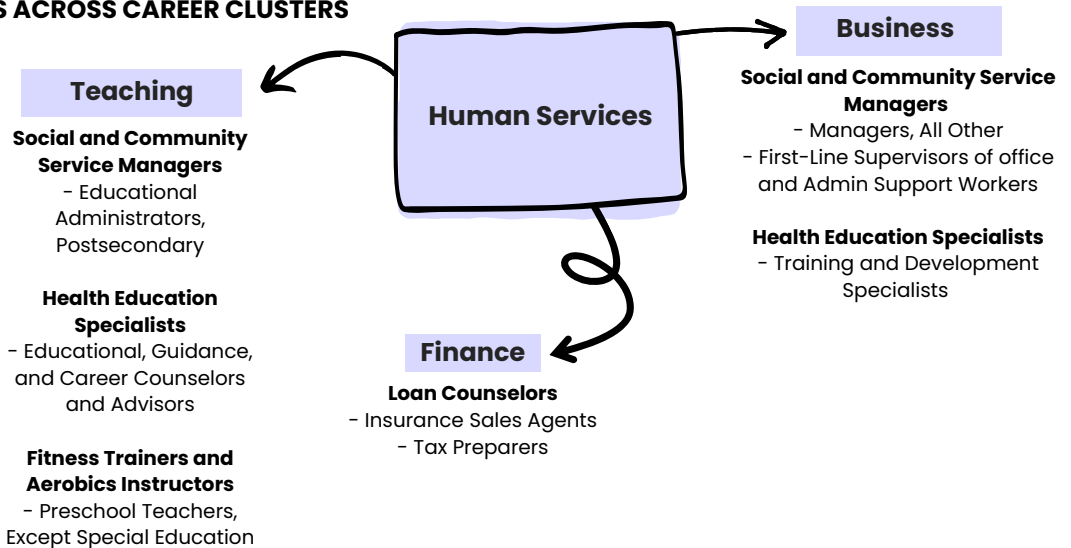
S ACROSS CAREER CLUSTERS

Human Services

Teaching

Social and Community Service Managers
- Educational Administrators, Postsecondary

Health Education Specialists
- Educational, Guidance, and Career Counselors and Advisors

Fitness Trainers and Aerobics Instructors
- Preschool Teachers, Except Special Education

Finance

Loan Counselors
- Insurance Sales Agents
- Tax Preparers

Business

Social and Community Service Managers
- Managers, All Other
- First-Line Supervisors of office and Admin Support Workers

Health Education Specialists
- Training and Development Specialists